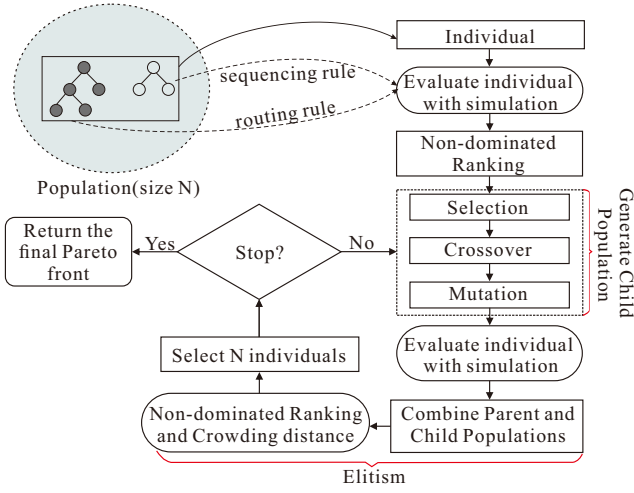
sequencing rule

routing rule

Population(size N)

Individual

Evaluate individual with simulation

Non-dominated Ranking

Selection

Crossover

Mutation

Generate Child Population

Return the final Pareto front

Yes

Stop?

No

Evaluate individual with simulation

Select N individuals

Non-dominated Ranking and Crowding distance

Combine Parent and Child Populations

Elitism